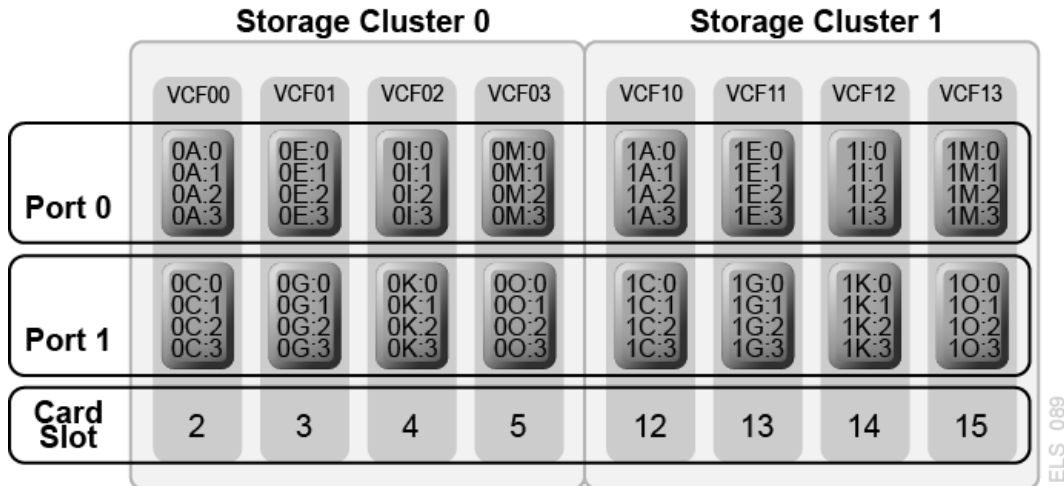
Storage Cluster 0

Storage Cluster 1

| | VCF00 | VCF01 | VCF02 | VCF03 | VCF10 | VCF11 | VCF12 | VCF13 |
|---|---|---|---|---|---|---|---|---|
| Port 0 | 0A:0 0A:1 0A:2 0A:3 | 0E:0 0E:1 0E:2 0E:3 | 0I:0 0I:1 0I:2 0I:3 | 0M:0 0M:1 0M:2 0M:3 | 1A:0 1A:1 1A:2 1A:3 | 1E:0 1E:1 1E:2 1E:3 | 1I:0 1I:1 1I:2 1I:3 | 1M:0 1M:1 1M:2 1M:3 |
| Port 1 | 0C:0 0C:1 0C:2 0C:3 | 0G:0 0G:1 0G:2 0G:3 | 0K:0 0K:1 0K:2 0K:3 | 0O:0 0O:1 0O:2 0O:3 | 1C:0 1C:1 1C:2 1C:3 | 1G:0 1G:1 1G:2 1G:3 | 1K:0 1K:1 1K:2 1K:3 | 1O:0 1O:1 1O:2 1O:3 |
| Card Slot | 2 | 3 | 4 | 5 | 12 | 13 | 14 | 15 |

ELS_089